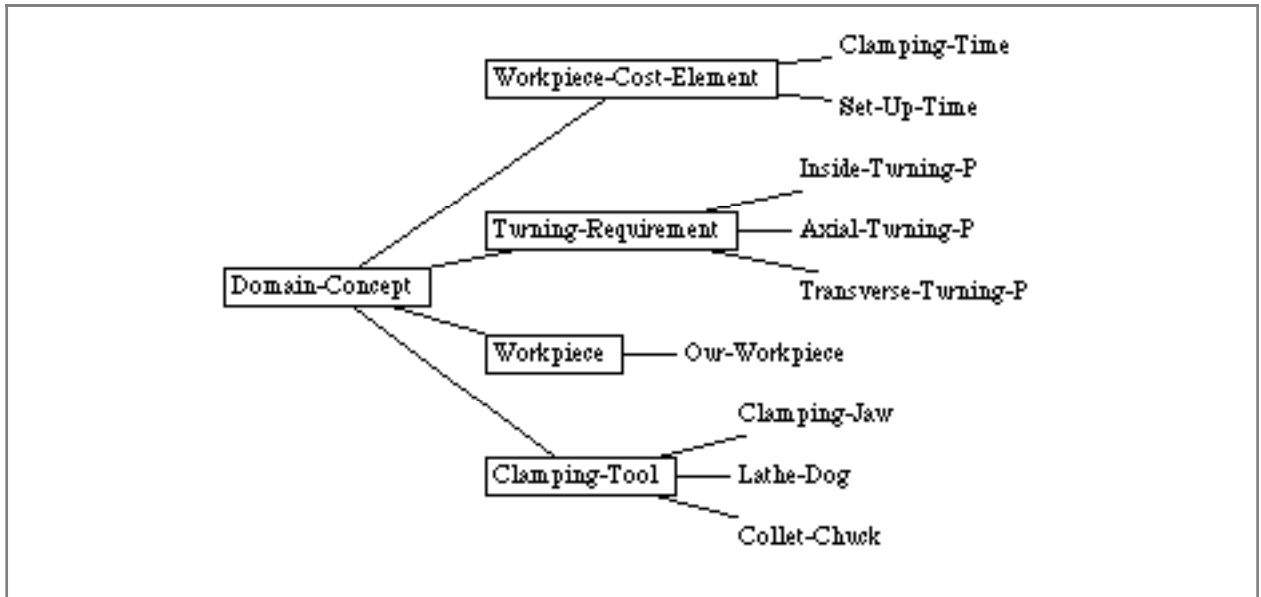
Workpiece-Cost-Element
Clamping-Time
Set-Up-Time
Turning-Requirement
Inside-Turning-P
Axial-Turning-P
Transverse-Turning-P
Domain-Concept
Workpiece
Our-Workpiece
Clamping-Tool
Clamping-Jaw
Lathe-Dog
Collet-Chuck